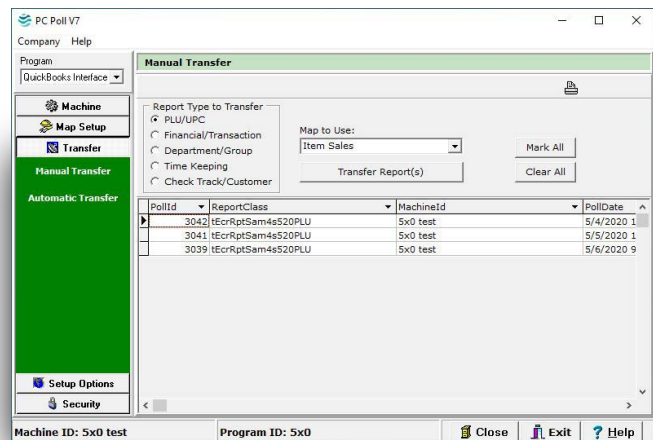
PC Poll V7

Company Help

Program
QuickBooks Interface

Machine
Map Setup
Transfer
Manual Transfer
Automatic Transfer

Manual Transfer

Report Type to Transfer
PLU/UPC
Financial/Transaction
Department/Group
Time Keeping
Check Track/Customer

Map to Use:
Item Sales

Transfer Report(s)

Mark All
Clear All

| PollId | ReportClass | MachineId | PollDate |
|---|---|---|---|
| 3042 | tEcrRptSam4s520PLU | 5x0 test | 5/4/2020 1 |
| 3041 | tEcrRptSam4s520PLU | 5x0 test | 5/5/2020 1 |
| 3039 | tEcrRptSam4s520PLU | 5x0 test | 5/6/2020 9 |

Setup Options
Security

Machine ID: 5x0 test
Program ID: 5x0
Close
Exit
Help